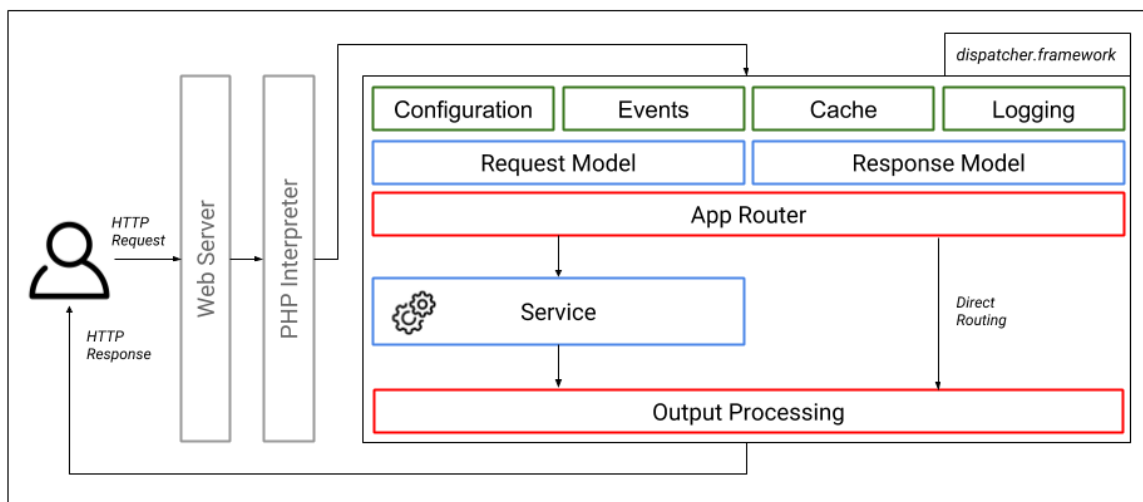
dispatcher.framework

HTTP Request

Web Server

PHP Interpreter

Configuration

Events

Cache

Logging

Request Model

Response Model

App Router

Service

Direct Routing

HTTP Response

Output Processing